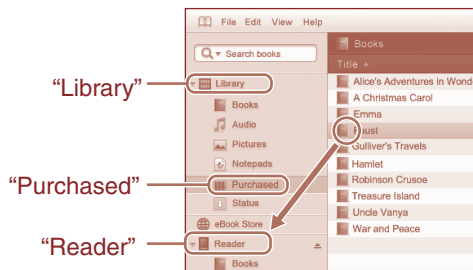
File Edit View Help

Search books

"Library"

Library

Books

Audio

Pictures

Notepads

"Purchased"

Purchased

Status

eBook Store

"Reader"

Reader

Books

Books

Title

Alice's Adventures in Wond

A Christmas Carol

Emma

Faust

Gulliver's Travels

Hamlet

Robinson Crusoe

Treasure Island

Uncle Vanya

War and Peace